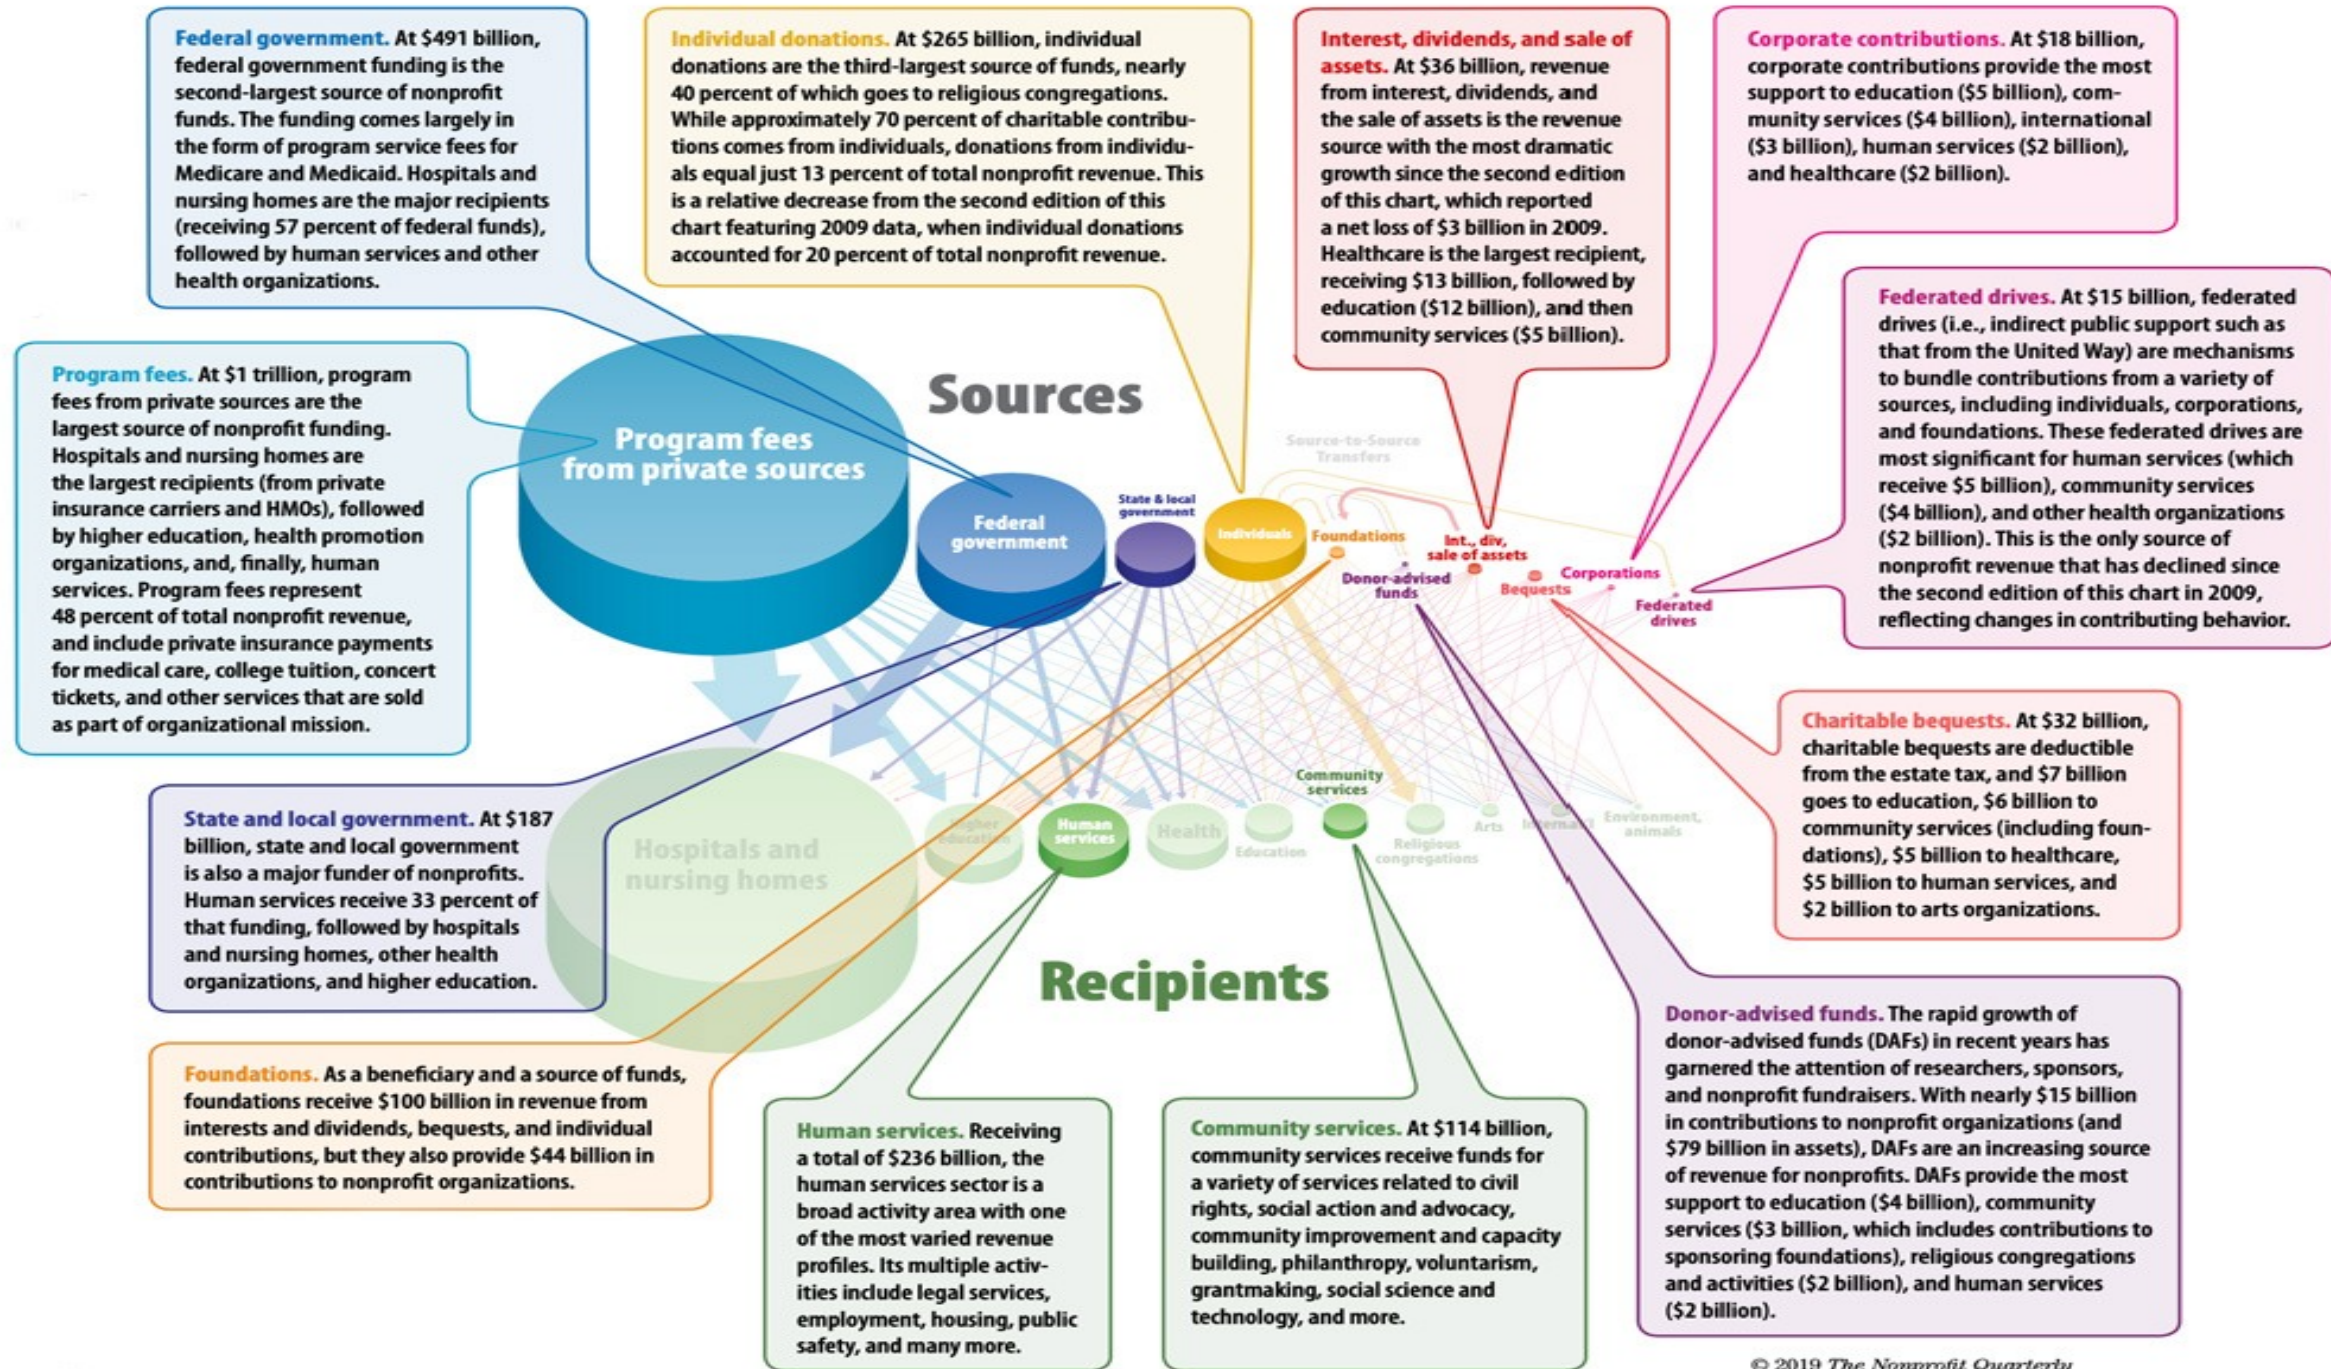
Federal government. At $491 billion, federal government funding is the second-largest source of nonprofit funds. The funding comes largely in the form of program service fees for Medicare and Medicaid. Hospitals and nursing homes are the major recipients (receiving 57 percent of federal funds), followed by human services and other health organizations.

Individual donations. At $265 billion, individual donations are the third-largest source of funds, nearly 40 percent of which goes to religious congregations. While approximately 70 percent of charitable contributions comes from individuals, donations from individuals equal just 13 percent of total nonprofit revenue. This is a relative decrease from the second edition of this chart featuring 2009 data, when individual donations accounted for 20 percent of total nonprofit revenue.

Interest, dividends, and sale of assets. At $36 billion, revenue from interest, dividends, and the sale of assets is the revenue source with the most dramatic growth since the second edition of this chart, which reported a net loss of $3 billion in 2009. Healthcare is the largest recipient, receiving $13 billion, followed by education ($12 billion), and then community services ($5 billion).

Corporate contributions. At $18 billion, corporate contributions provide the most support to education ($5 billion), community services ($4 billion), international ($3 billion), human services ($2 billion), and healthcare ($2 billion).

Federated drives. At $15 billion, federated drives (i.e., indirect public support such as that from the United Way) are mechanisms to bundle contributions from a variety of sources, including individuals, corporations, and foundations. These federated drives are most significant for human services (which receive $5 billion), community services ($4 billion), and other health organizations ($2 billion). This is the only source of nonprofit revenue that has declined since the second edition of this chart in 2009, reflecting changes in contributing behavior.

Program fees. At $1 trillion, program fees from private sources are the largest source of nonprofit funding. Hospitals and nursing homes are the largest recipients (from private insurance carriers and HMOs), followed by higher education, health promotion organizations, and, finally, human services. Program fees represent 48 percent of total nonprofit revenue, and include private insurance payments for medical care, college tuition, concert tickets, and other services that are sold as part of organizational mission.

Sources

Program fees from private sources

Federal government

State & local government

Individuals

Source-to-Source Transfers

Foundations

Int., div, sale of assets

Donor-advised funds

Bequests

Corporations

Federated drives

Hospitals and nursing homes

Higher education

Human services

Health

Education

Community services

Religious congregations

Arts

International

Environment, animals

Recipients

State and local government. At $187 billion, state and local government is also a major funder of nonprofits. Human services receive 33 percent of that funding, followed by hospitals and nursing homes, other health organizations, and higher education.

Charitable bequests. At $32 billion, charitable bequests are deductible from the estate tax, and $7 billion goes to education, $6 billion to community services (including foundations), $5 billion to healthcare, $5 billion to human services, and $2 billion to arts organizations.

Foundations. As a beneficiary and a source of funds, foundations receive $100 billion in revenue from interests and dividends, bequests, and individual contributions, but they also provide $44 billion in contributions to nonprofit organizations.

Human services. Receiving a total of $236 billion, the human services sector is a broad activity area with one of the most varied revenue profiles. Its multiple activities include legal services, employment, housing, public safety, and many more.

Community services. At $114 billion, community services receive funds for a variety of services related to civil rights, social action and advocacy, community improvement and capacity building, philanthropy, voluntarism, grantmaking, social science and technology, and more.

Donor-advised funds. The rapid growth of donor-advised funds (DAFs) in recent years has garnered the attention of researchers, sponsors, and nonprofit fundraisers. With nearly $15 billion in contributions to nonprofit organizations (and $79 billion in assets), DAFs are an increasing source of revenue for nonprofits. DAFs provide the most support to education ($4 billion), community services ($3 billion, which includes contributions to sponsoring foundations), religious congregations and activities ($2 billion), and human services ($2 billion).

© 2019 The Nonprofit Quarterly